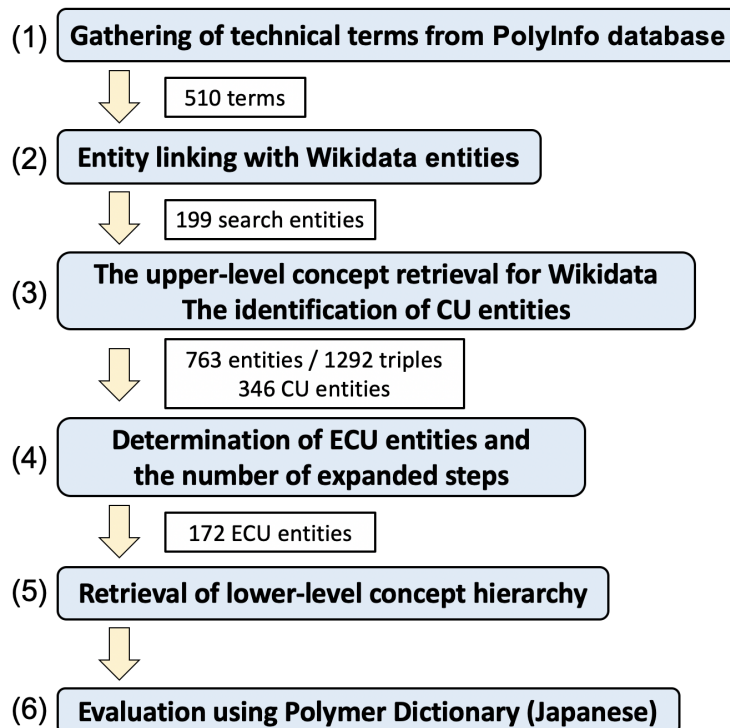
(1) Gathering of technical terms from PolyInfo database

510 terms

(2) Entity linking with Wikidata entities

199 search entities

(3) The upper-level concept retrieval for Wikidata
The identification of CU entities

763 entities / 1292 triples
346 CU entities

(4) Determination of ECU entities and the number of expanded steps

172 ECU entities

(5) Retrieval of lower-level concept hierarchy

(6) Evaluation using Polymer Dictionary (Japanese)